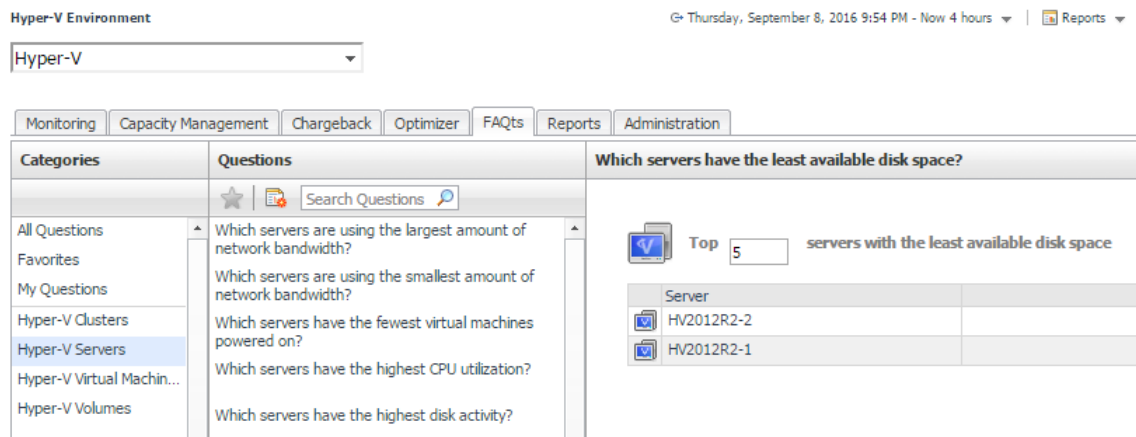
Hyper-V Environment

Thursday, September 8, 2016 9:54 PM - Now 4 hours | Reports

Hyper-V

Monitoring | Capacity Management | Chargeback | Optimizer | FAQts | Reports | Administration

Categories

All Questions
Favorites
My Questions
Hyper-V Clusters
Hyper-V Servers
Hyper-V Virtual Machin...
Hyper-V Volumes

Questions

Search Questions

Which servers are using the largest amount of network bandwidth?
Which servers are using the smallest amount of network bandwidth?
Which servers have the fewest virtual machines powered on?
Which servers have the highest CPU utilization?
Which servers have the highest disk activity?

Which servers have the least available disk space?

Top 5 servers with the least available disk space

| Server | |
|---|---|
| HV2012R2-2 | |
| HV2012R2-1 | |